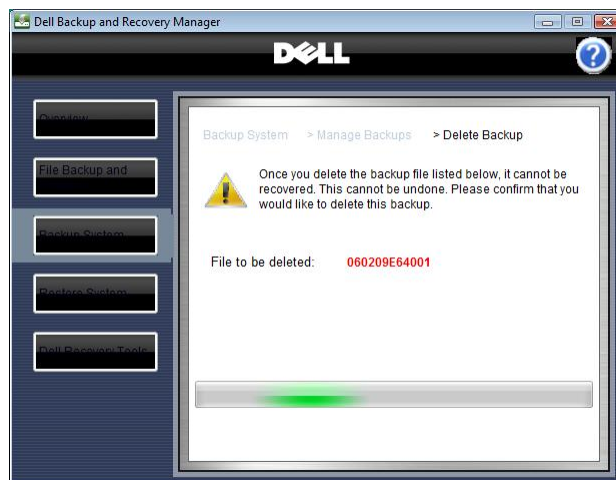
Dell Backup and Recovery Manager

DELL

Overview

File Backup and

Backup System

Restore System

Dell Recovery Tools

Backup System > Manage Backups > Delete Backup

Once you delete the backup file listed below, it cannot be recovered. This cannot be undone. Please confirm that you would like to delete this backup.

File to be deleted: 060209E64001